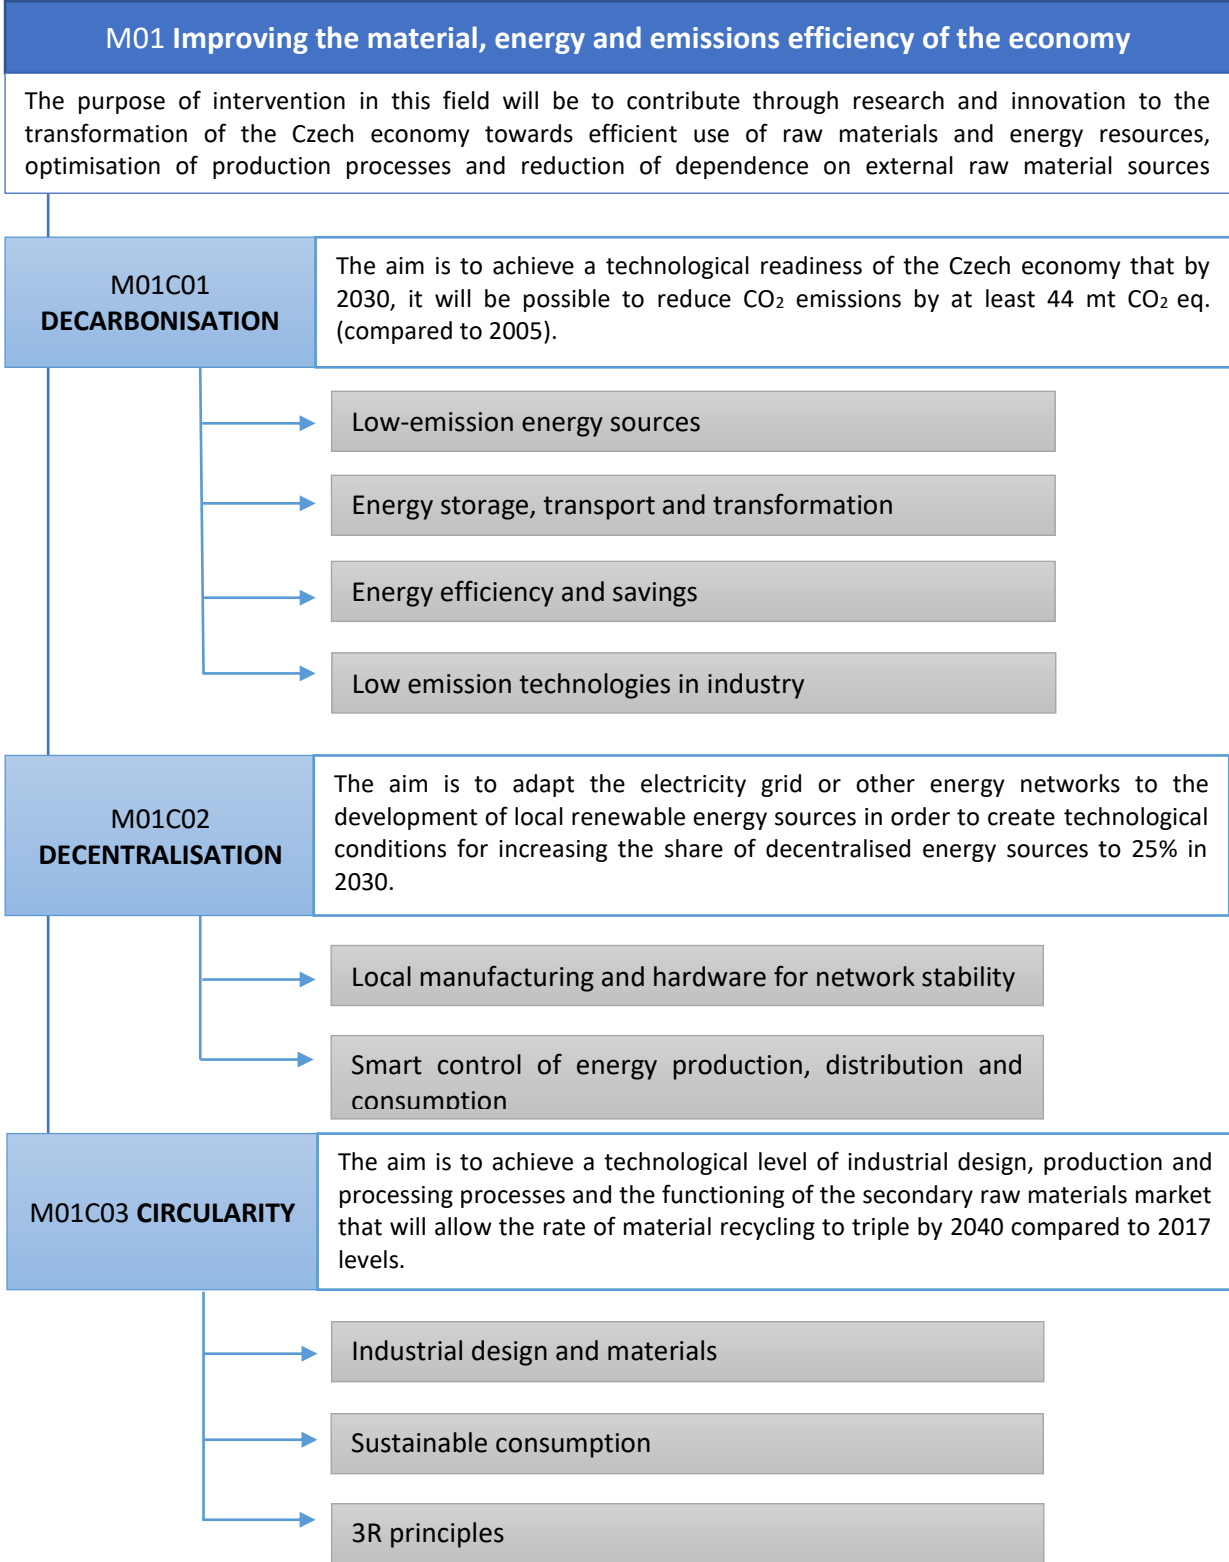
M01 Improving the material, energy and emissions efficiency of the economy

The purpose of intervention in this field will be to contribute through research and innovation to the transformation of the Czech economy towards efficient use of raw materials and energy resources, optimisation of production processes and reduction of dependence on external raw material sources

M01C01
DECARBONISATION

The aim is to achieve a technological readiness of the Czech economy that by 2030, it will be possible to reduce $CO_2$ emissions by at least 44 mt $CO_2$ eq. (compared to 2005).

Low-emission energy sources

Energy storage, transport and transformation

Energy efficiency and savings

Low emission technologies in industry

M01C02
DECENTRALISATION

The aim is to adapt the electricity grid or other energy networks to the development of local renewable energy sources in order to create technological conditions for increasing the share of decentralised energy sources to 25% in 2030.

Local manufacturing and hardware for network stability

Smart control of energy production, distribution and consumption

M01C03 CIRCULARITY

The aim is to achieve a technological level of industrial design, production and processing processes and the functioning of the secondary raw materials market that will allow the rate of material recycling to triple by 2040 compared to 2017 levels.

Industrial design and materials

Sustainable consumption

3R principles